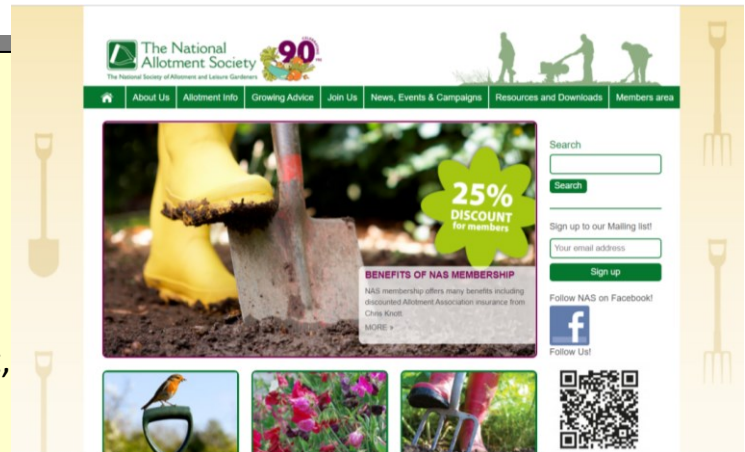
The National Allotment Society
The National Society of Allotment and Leisure Gardeners
90

About Us | Allotment Info | Growing Advice | Join Us | News, Events & Campaigns | Resources and Downloads | Members area

25% DISCOUNT for members

BENEFITS OF NAS MEMBERSHIP
NAS membership offers many benefits including discounted Allotment Association insurance from Chris Knott.
MORE »

Search
Search
Sign up to our Mailing list!
Your email address
Sign up
Follow NAS on Facebook!
Follow Us!